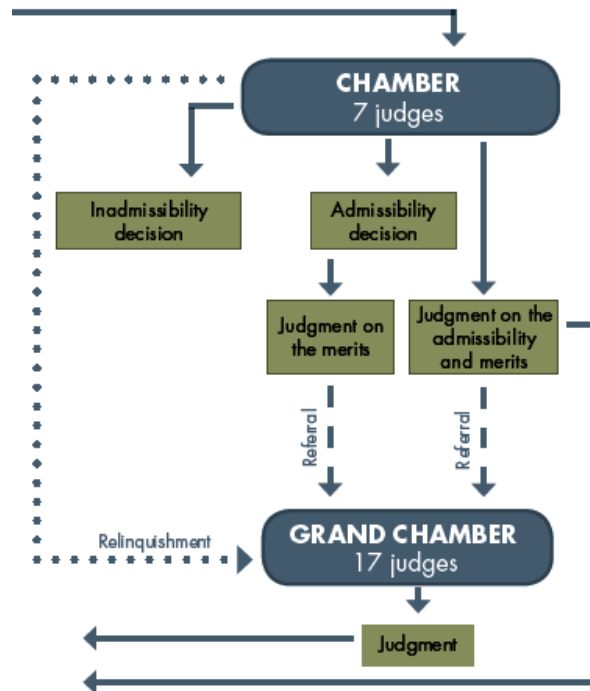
CHAMBER
7 judges

Inadmissibility decision

Admissibility decision

Judgment on the merits

Judgment on the admissibility and merits

Referral

Referral

Relinquishment

GRAND CHAMBER
17 judges

Judgment